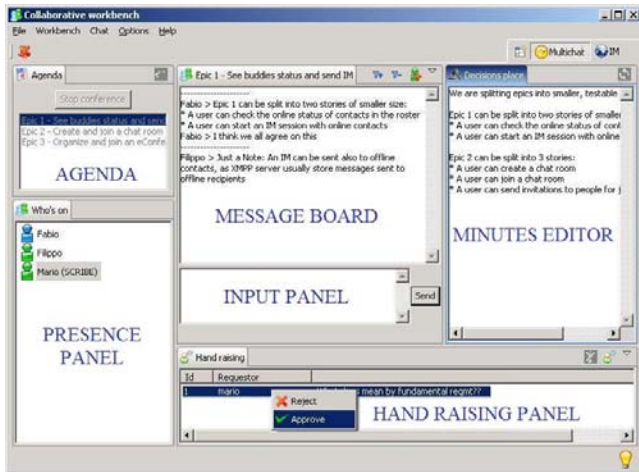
Collaborative workbench

File Workbench Chat Options Help

Multichat IM

Agenda

Stop conference

Epic 1 - See buddies status and send
Epic 2 - Create and join a chat room
Epic 3 - Organize and join an eConfe

AGENDA

Epic 1 - See buddies status and send IM

Fabio > Epic 1 can be split into two stories of smaller size:
* A user can check the online status of contacts in the roster
* A user can start an IM session with online contacts
Fabio > I think we all agree on this

Filippo > Just a Note: An IM can be sent also to offline contacts, as XMPP server usually store messages sent to offline recipients

MESSAGE BOARD

Decisions place

We are splitting epics into smaller, testable

Epic 1 can be split into two stories of smaller
* A user can check the online status of cont
* A user can start an IM session with online

Epic 2 can be split into 3 stories:
* A user can create a chat room
* A user can join a chat room
* A user can send invitations to people for j

MINUTES EDITOR

Who's on

Fabio
Filippo
Mario (SCRIBE)

PRESENCE PANEL

INPUT PANEL

Send

Hand raising

| Id | Requestor | |
|---|---|---|
| 1 | mario | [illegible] mean by fundamental reqmt?? |

Reject
Approve

HAND RAISING PANEL